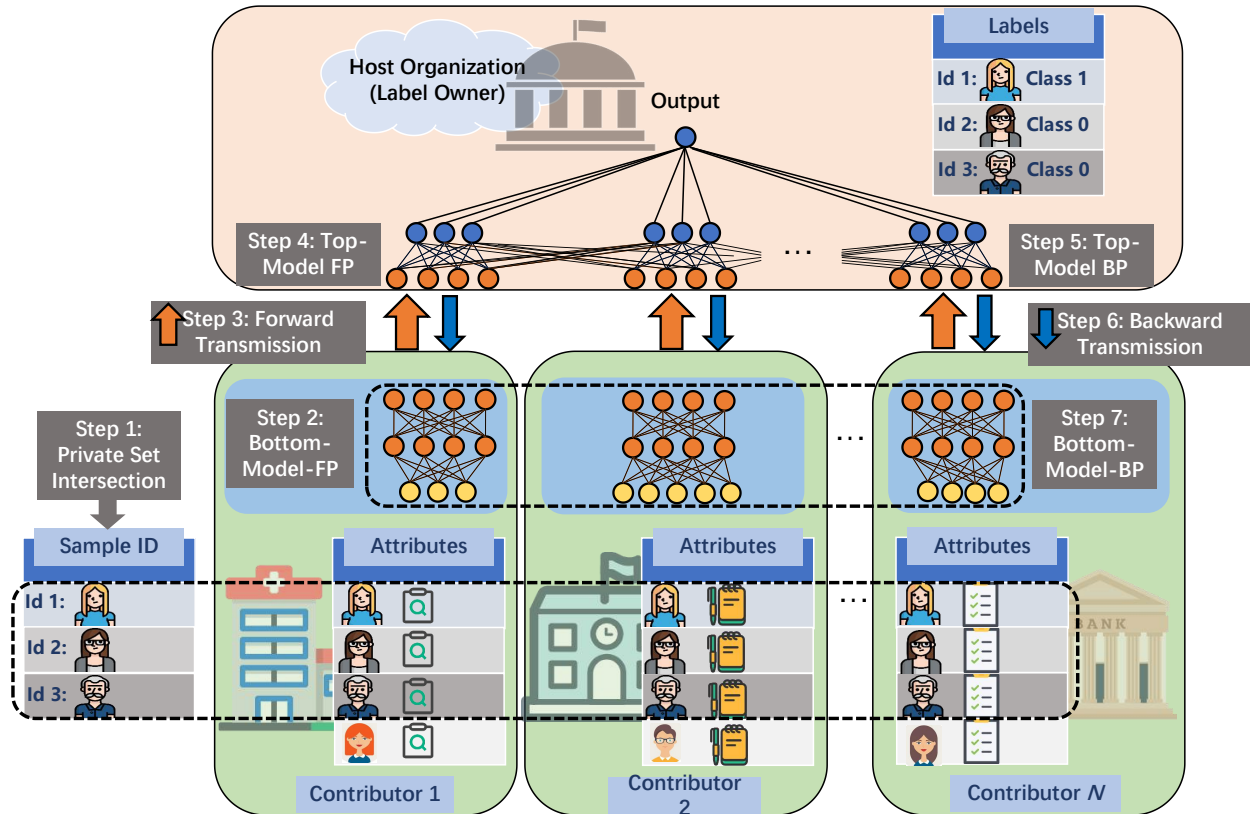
Host Organization (Label Owner)

Output

Labels

| Labels |
|---|
| Id 1: Class 1 |
| Id 2: Class 0 |
| Id 3: Class 0 |

Step 4: Top-Model FP

Step 5: Top-Model BP

Step 3: Forward Transmission

Step 6: Backward Transmission

Step 1: Private Set Intersection

Step 2: Bottom-Model-FP

Step 7: Bottom-Model-BP

Sample ID

Id 1:

Id 2:

Id 3:

Attributes

Attributes

Attributes

BANK

Contributor 1

Contributor 2

Contributor $N$

...

...

...

...